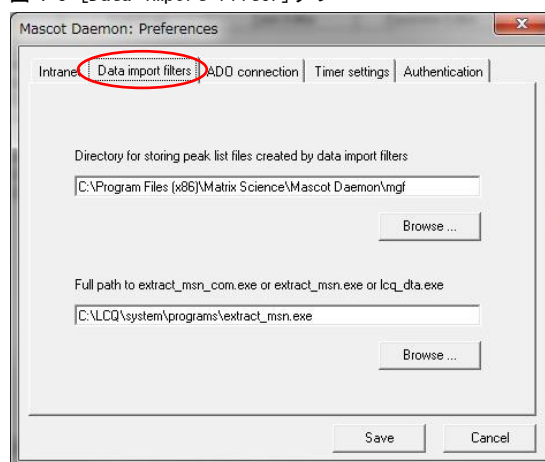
Mascot Daemon: Preferences

Intranet | Data import filters | ADO connection | Timer settings | Authentication

Directory for storing peak list files created by data import filters

C:\Program Files (x86)\Matrix Science\Mascot Daemon\mgf

Browse ...

Full path to extract_msn_com.exe or extract_msn.exe or lcq_dta.exe

C:\LCQ\system\programs\extract_msn.exe

Browse ...

Save

Cancel